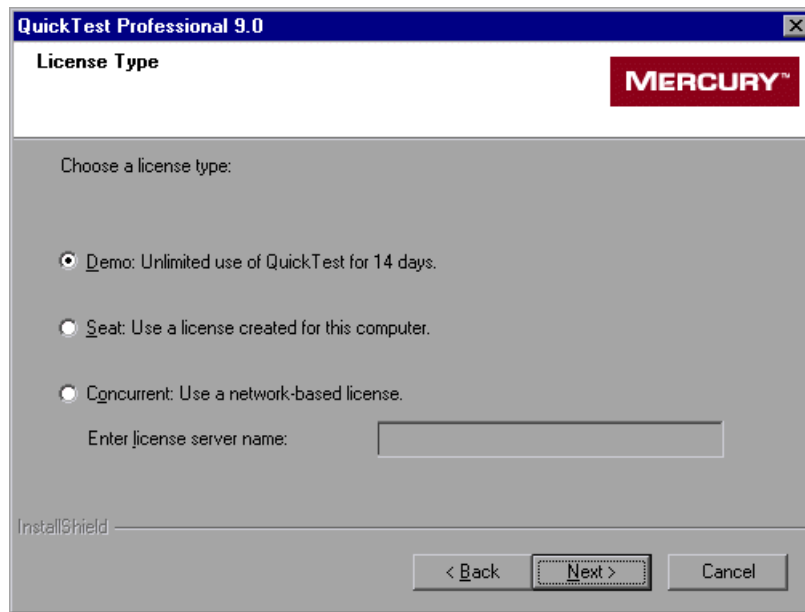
QuickTest Professional 9.0

License Type

MERCURY™

Choose a license type:

Demo: Unlimited use of QuickTest for 14 days.

Seat: Use a license created for this computer.

Concurrent: Use a network-based license.

Enter license server name:

InstallShield

< Back

Next >

Cancel